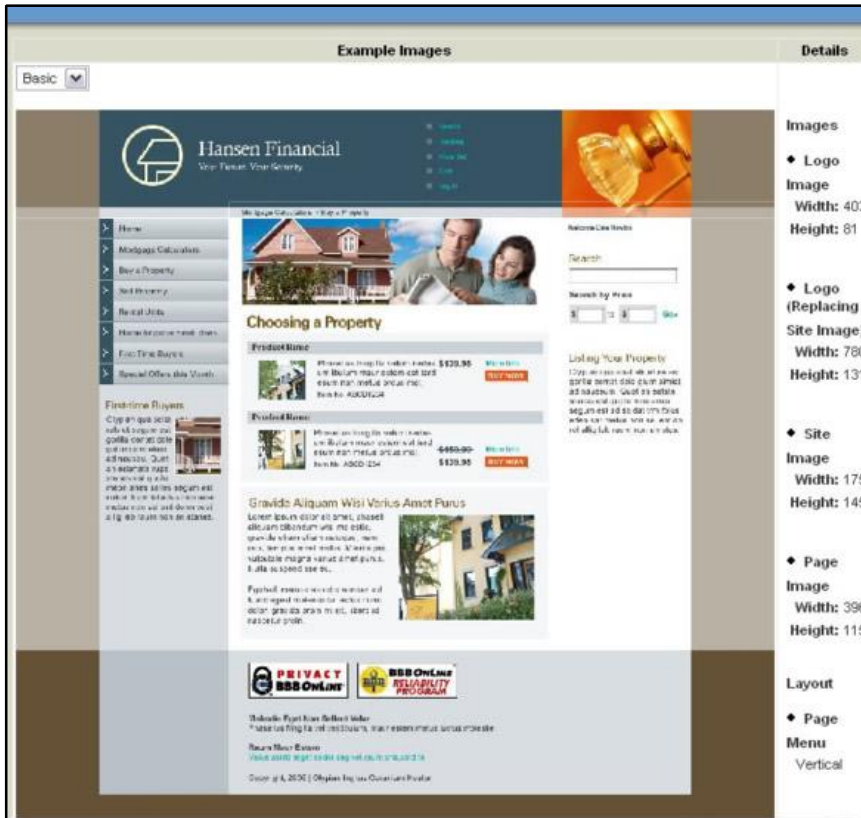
Example Images

Details

Basic

Hansen Financial
Your Future. Your Security.

Home
Mortgage Calculators
Buy a Property
Sell Property
Rental Units
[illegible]
First Time Buyers
Special Offers this Month

Firsttime Buyers

Choosing a Property

Product Name
$129.95
BUY NOW

Product Name
$450.00
$129.95
BUY NOW

Gravida Aliquam Wisi Varius Amet Purus

Search
Search by Price
Go

Listing Your Property

PRIVACY BBB OnLine
BBB OnLine RELIABILITY PROGRAM

Copyright 2006 | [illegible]

Images

◆ Logo Image
Width: 40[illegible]
Height: 81

◆ Logo (Replacing Site Image)
Width: 78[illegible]
Height: 13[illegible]

◆ Site Image
Width: 17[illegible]
Height: 14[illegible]

◆ Page Image
Width: 39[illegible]
Height: 11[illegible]

Layout

◆ Page Menu
Vertical